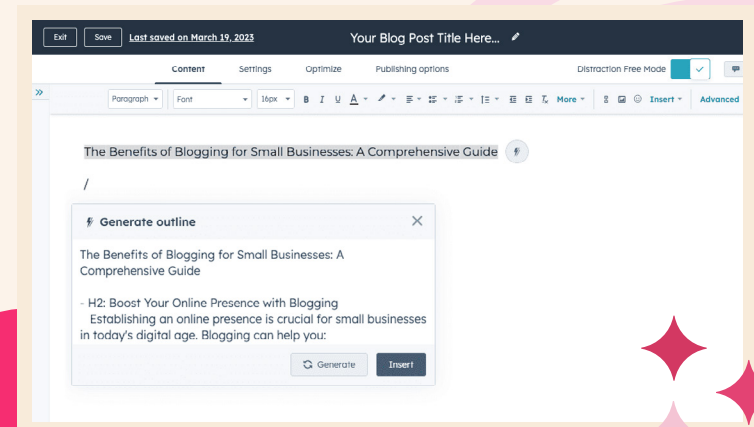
Exit Save Last saved on March 19, 2023

Your Blog Post Title Here...

Content Settings Optimize Publishing options

Distraction Free Mode

»

Paragraph Font 16px B I U A More Insert Advanced

The Benefits of Blogging for Small Businesses: A Comprehensive Guide

/

Generate outline

The Benefits of Blogging for Small Businesses: A Comprehensive Guide

- H2: Boost Your Online Presence with Blogging
Establishing an online presence is crucial for small businesses in today's digital age. Blogging can help you:

Generate Insert